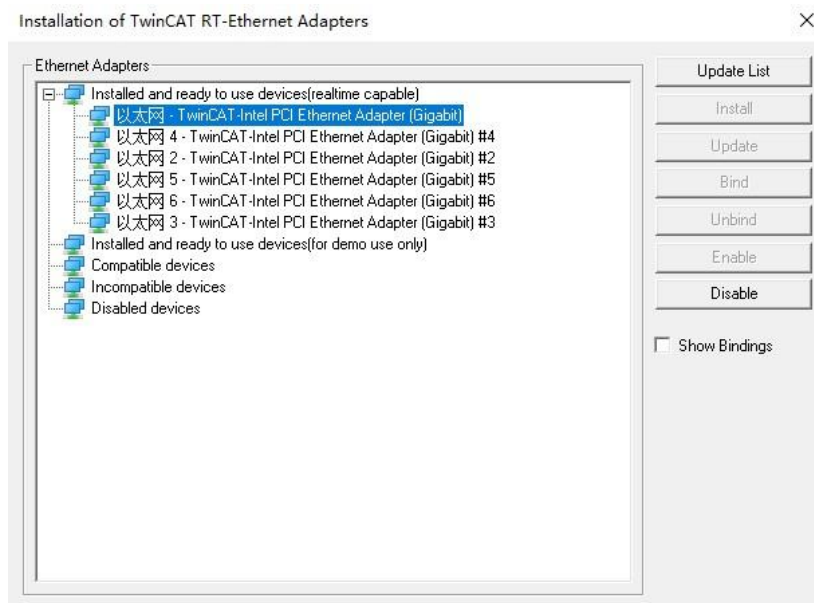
Installation of TwinCAT RT-Ethernet Adapters

×

Ethernet Adapters

Installed and ready to use devices(realtime capable)

以太网 - TwinCAT-Intel PCI Ethernet Adapter (Gigabit)

以太网 4 - TwinCAT-Intel PCI Ethernet Adapter (Gigabit) #4

以太网 2 - TwinCAT-Intel PCI Ethernet Adapter (Gigabit) #2

以太网 5 - TwinCAT-Intel PCI Ethernet Adapter (Gigabit) #5

以太网 6 - TwinCAT-Intel PCI Ethernet Adapter (Gigabit) #6

以太网 3 - TwinCAT-Intel PCI Ethernet Adapter (Gigabit) #3

Installed and ready to use devices(for demo use only)

Compatible devices

Incompatible devices

Disabled devices

Update List

Install

Update

Bind

Unbind

Enable

Disable

Show Bindings